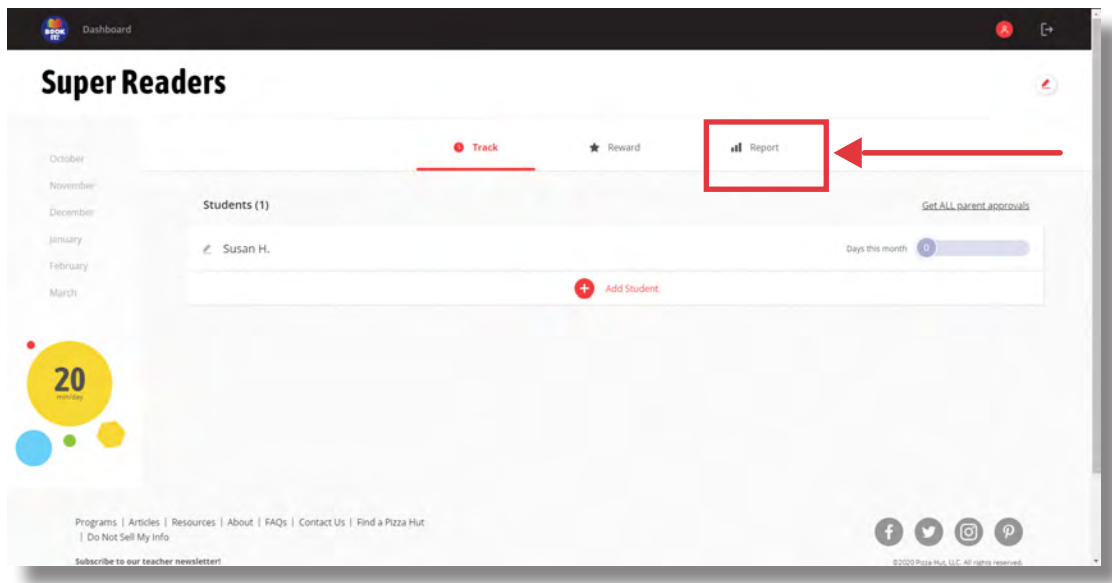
BOOK IT!
Dashboard

Super Readers

October
November
December
January
February
March

20
min/day

Track
Reward
Report

Students (1)
Get ALL parent approvals

Susan H.
Days this month
0

Add Student

Programs | Articles | Resources | About | FAQs | Contact Us | Find a Pizza Hut | Do Not Sell My Info

Subscribe to our teacher newsletter!

©2020 Pizza Hut, LLC. All rights reserved.